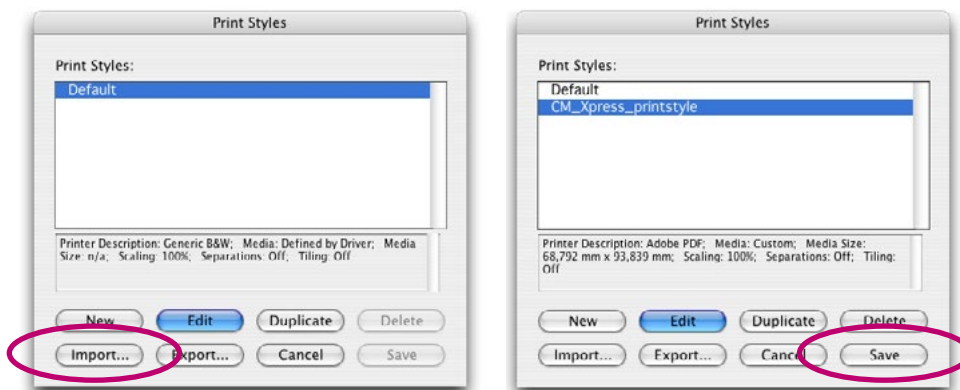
Print Styles

Print Styles:

Default

Printer Description: Generic B&W; Media: Defined by Driver; Media Size: n/a; Scaling: 100%; Separations: Off; Tiling: Off

New
Edit
Duplicate
Delete
Import...
Export...
Cancel
Save

Print Styles

Print Styles:

Default
CM_Xpress_printstyle

Printer Description: Adobe PDF; Media: Custom; Media Size: 68,792 mm x 93,839 mm; Scaling: 100%; Separations: Off; Tiling: Off

New
Edit
Duplicate
Delete
Import...
Export...
Cancel
Save